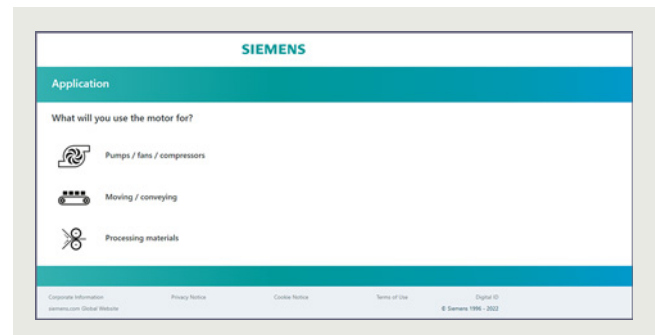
SIEMENS

Application

What will you use the motor for?

Pumps / fans / compressors

Moving / conveying

Processing materials

Corporate Information Privacy Notice Cookie Notice Terms of Use Digital ID
siemens.com Global Website © Siemens 1996 - 2022